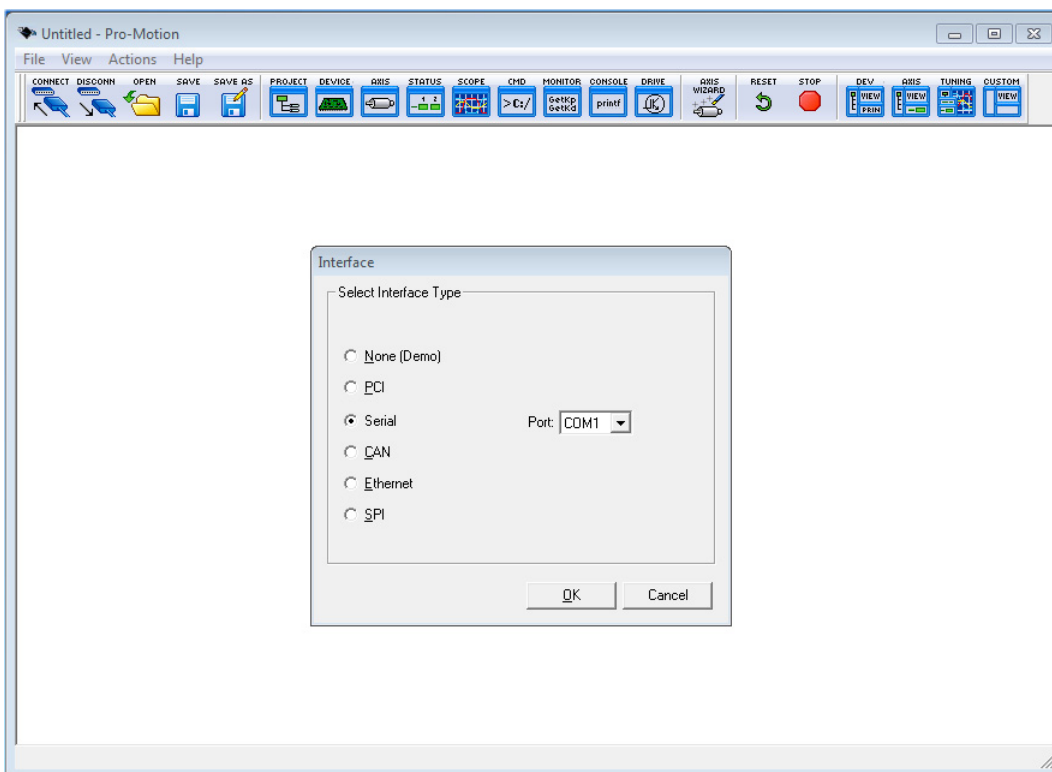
Untitled - Pro-Motion

File View Actions Help

CONNECT DISCONN OPEN SAVE SAVE AS PROJECT DEVICE AXIS STATUS SCOPE CMD MONITOR CONSOLE DRIVE AXIS WIZARD RESET STOP DEV AXIS TUNING CUSTOM

>C:/ GetKp GetKd printf VIEW PRIN VIEW VIEW

Interface

Select Interface Type

None (Demo)

PCI

Serial

Port: COM1

CAN

Ethernet

SPI

OK

Cancel